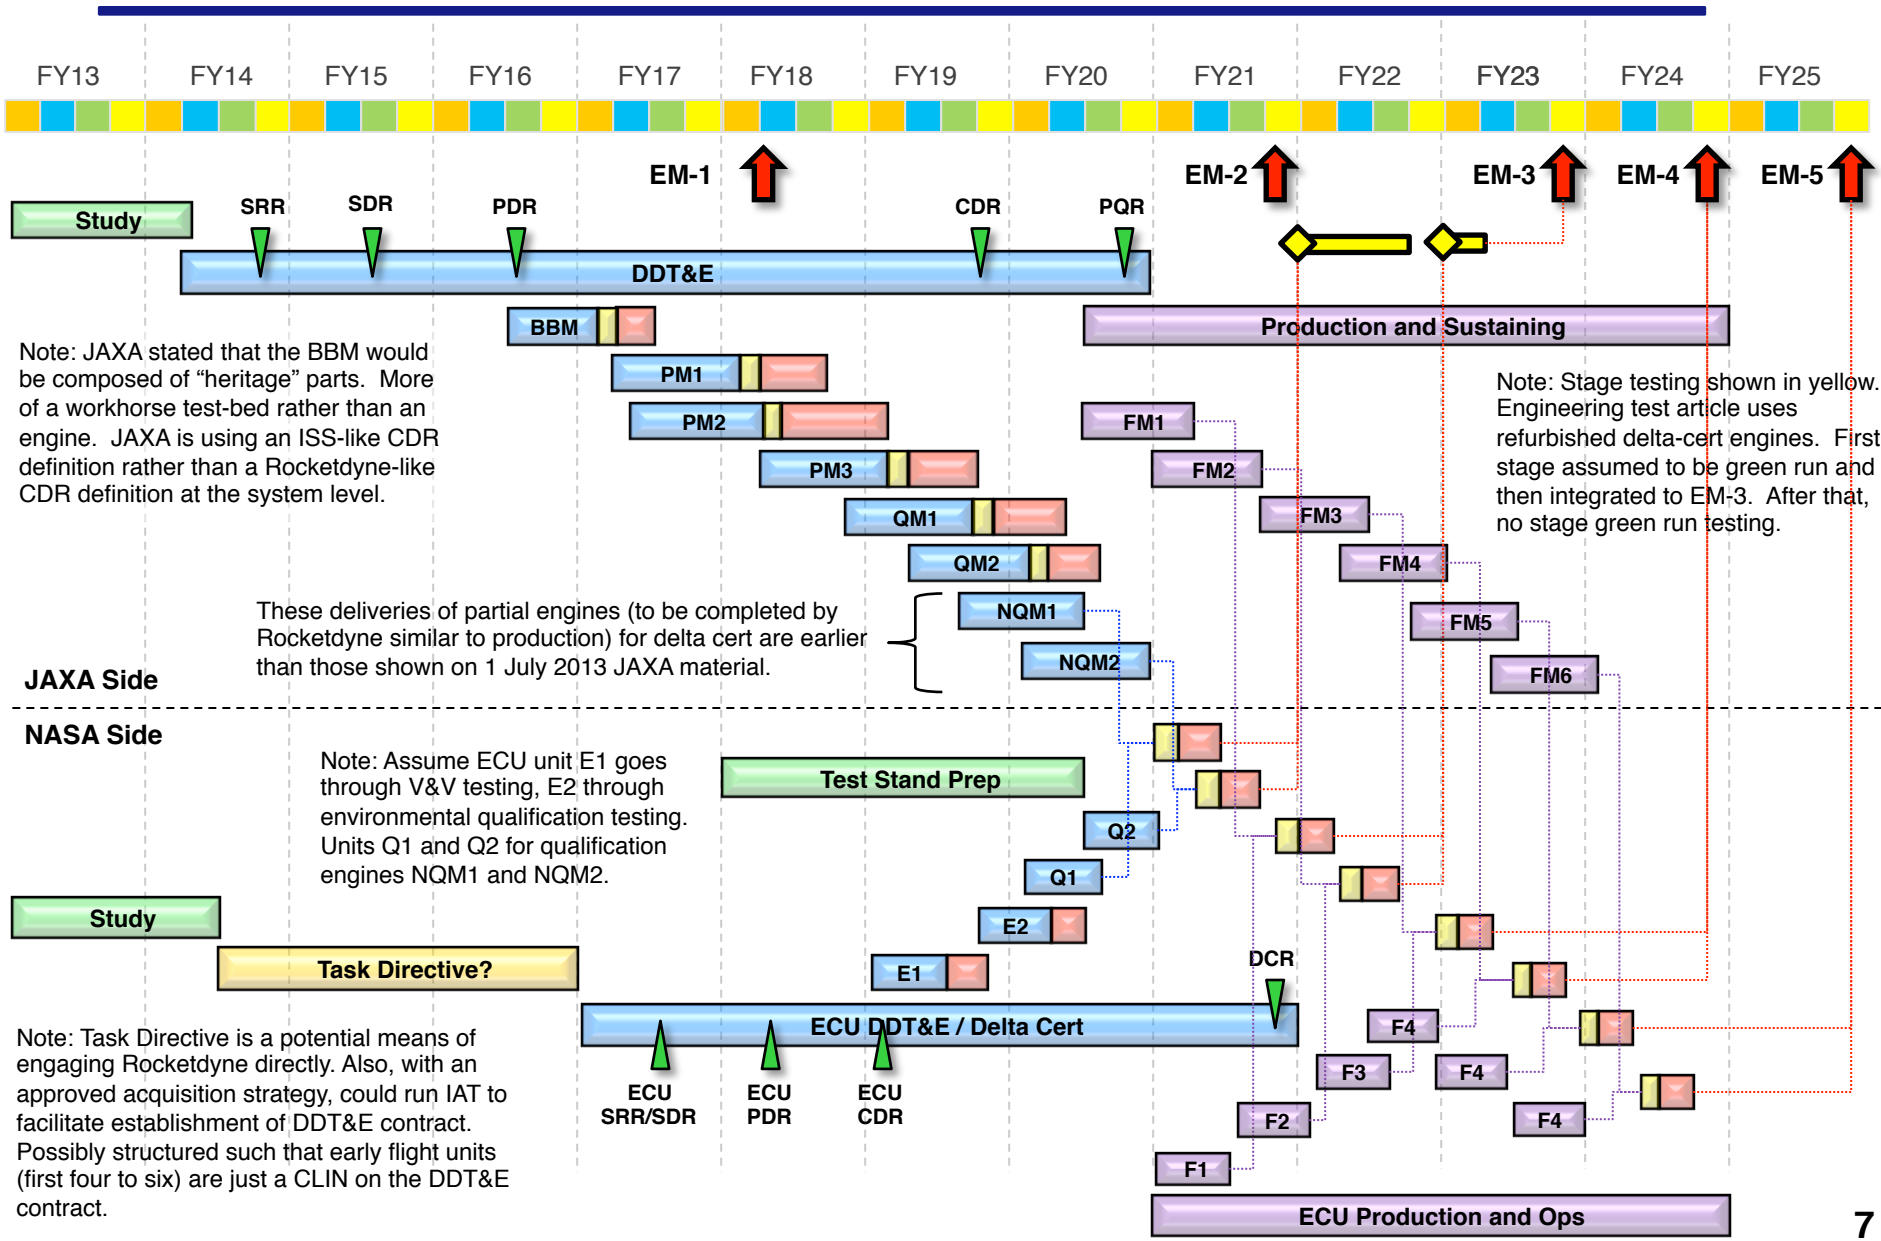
FY13 FY14 FY15 FY16 FY17 FY18 FY19 FY20 FY21 FY22 FY23 FY24 FY25

EM-1 EM-2 EM-3 EM-4 EM-5

Study

SRR SDR PDR CDR PQR

DDT&E

BBM

Production and Sustaining

Note: JAXA stated that the BBM would be composed of “heritage” parts. More of a workhorse test-bed rather than an engine. JAXA is using an ISS-like CDR definition rather than a Rocketdyne-like CDR definition at the system level.

PM1

PM2

PM3

QM1

QM2

FM1

FM2

FM3

FM4

FM5

FM6

Note: Stage testing shown in yellow. Engineering test article uses refurbished delta-cert engines. First stage assumed to be green run and then integrated to EM-3. After that, no stage green run testing.

These deliveries of partial engines (to be completed by Rocketdyne similar to production) for delta cert are earlier than those shown on 1 July 2013 JAXA material.

NQM1

NQM2

JAXA Side

NASA Side

Note: Assume ECU unit E1 goes through V&V testing, E2 through environmental qualification testing. Units Q1 and Q2 for qualification engines NQM1 and NQM2.

Test Stand Prep

Q2

Q1

E2

E1

Study

Task Directive?

DCR

ECU DDT&E / Delta Cert

ECU SRR/SDR

ECU PDR

ECU CDR

F4

F3

F4

F2

F4

F1

Note: Task Directive is a potential means of engaging Rocketdyne directly. Also, with an approved acquisition strategy, could run IAT to facilitate establishment of DDT&E contract. Possibly structured such that early flight units (first four to six) are just a CLIN on the DDT&E contract.

ECU Production and Ops

7